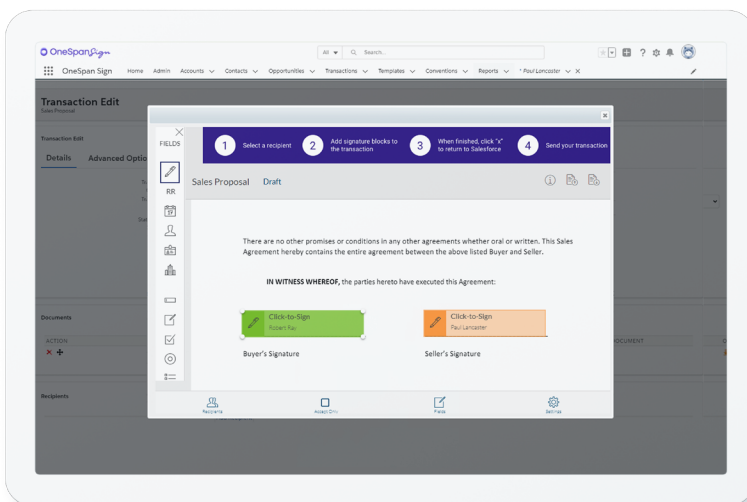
OneSpan Sign

All Search...

OneSpan Sign Home Admin Accounts Contacts Opportunities Transactions Templates Conventions Reports * Paul Lancaster

Transaction Edit
Sales Proposal

Transaction Edit
Details Advanced Optio

Documents
ACTION
DOCUMENT

Recipients

FIELDS

RR

1 Select a recipient
2 Add signature blocks to the transaction
3 When finished, click "x" to return to Salesforce
4 Send your transaction

Sales Proposal Draft

There are no other promises or conditions in any other agreements whether oral or written. This Sales Agreement hereby contains the entire agreement between the above listed Buyer and Seller.

IN WITNESS WHEREOF, the parties hereto have executed this Agreement:

Click-to-Sign
Robert Ray

Buyer's Signature

Click-to-Sign
Paul Lancaster

Seller's Signature

Recipients
Accept Only
Fields
Settings